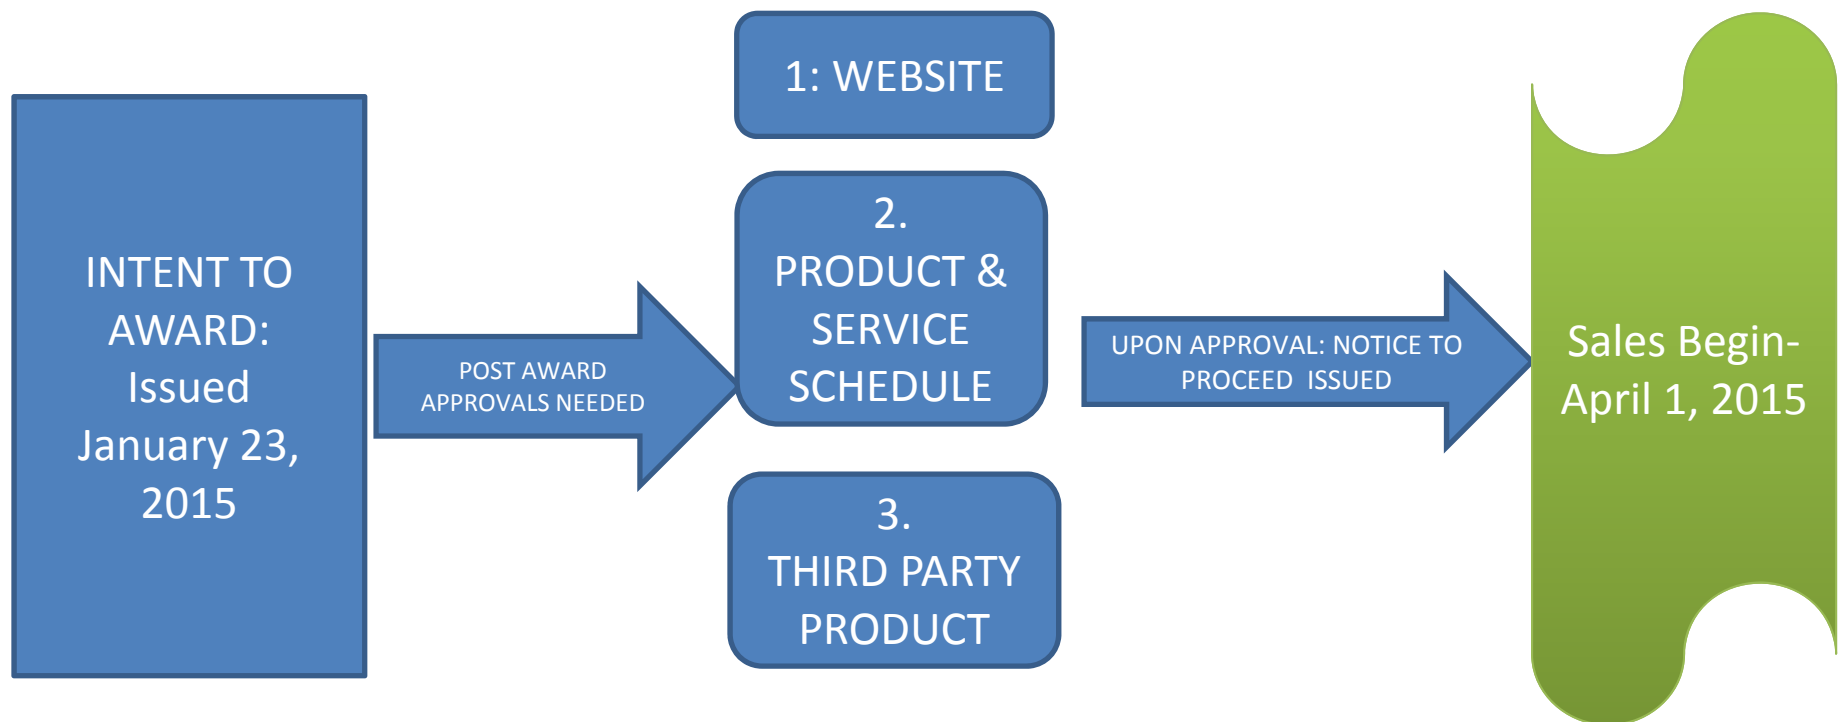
INTENT TO AWARD: Issued January 23, 2015

POST AWARD APPROVALS NEEDED

1: WEBSITE

2. PRODUCT & SERVICE SCHEDULE

3. THIRD PARTY PRODUCT

UPON APPROVAL: NOTICE TO PROCEED ISSUED

Sales Begin- April 1, 2015